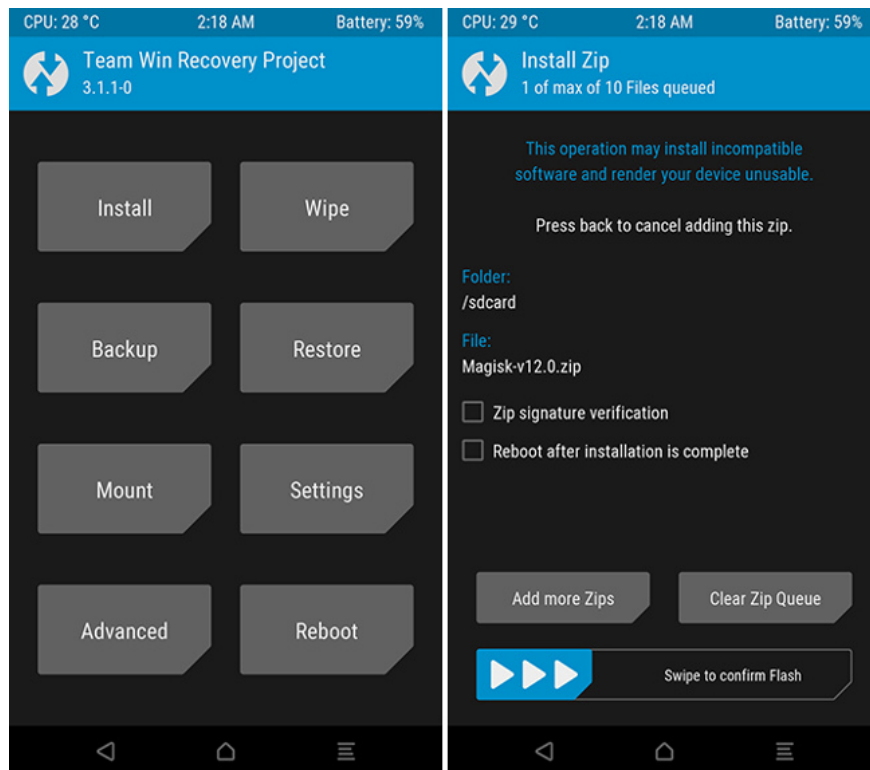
CPU: 28 °C 2:18 AM Battery: 59%

Team Win Recovery Project
3.1.1-0

Install

Wipe

Backup

Restore

Mount

Settings

Advanced

Reboot

CPU: 29 °C 2:18 AM Battery: 59%

Install Zip
1 of max of 10 Files queued

This operation may install incompatible software and render your device unusable.

Press back to cancel adding this zip.

Folder:
/sdcard

File:
Magisk-v12.0.zip

Zip signature verification

Reboot after installation is complete

Add more Zips

Clear Zip Queue

Swipe to confirm Flash